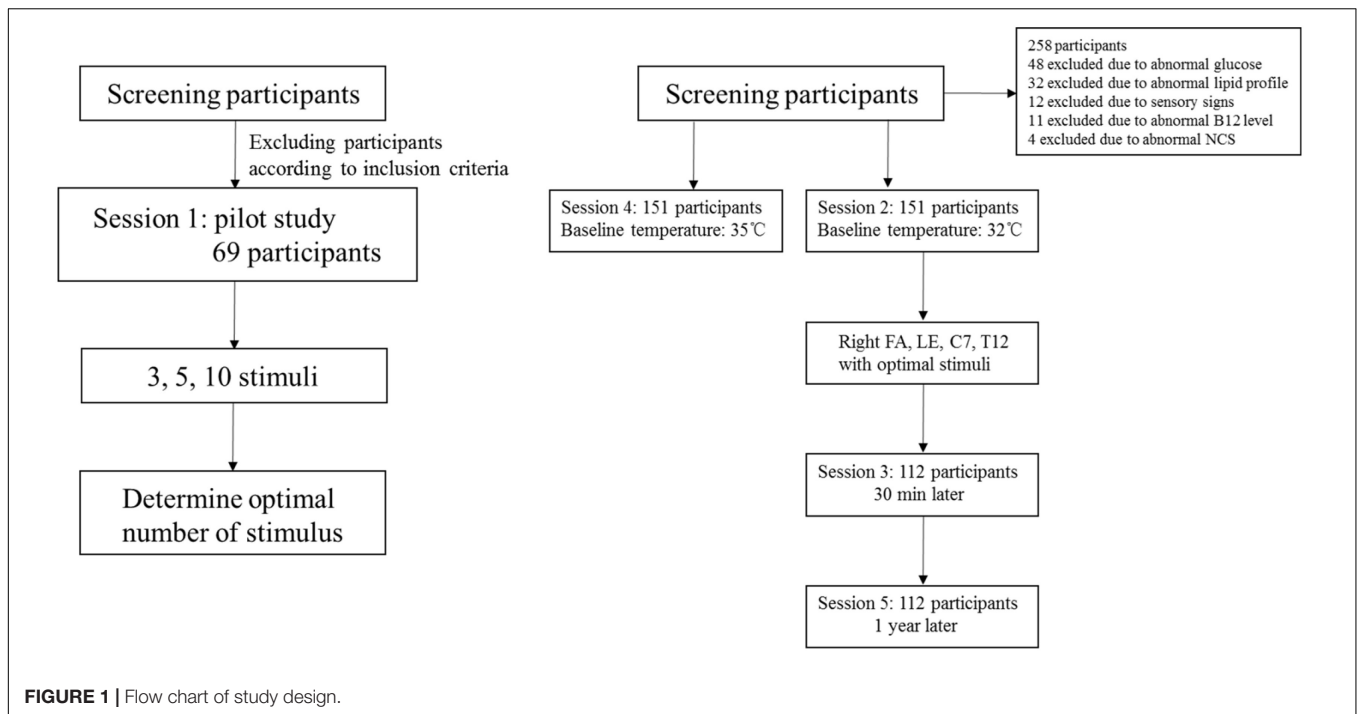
Screening participants

Excluding participants according to inclusion criteria

Session 1: pilot study 69 participants

3, 5, 10 stimuli

Determine optimal number of stimulus

Screening participants

258 participants
48 excluded due to abnormal glucose
32 excluded due to abnormal lipid profile
12 excluded due to sensory signs
11 excluded due to abnormal B12 level
4 excluded due to abnormal NCS

Session 4: 151 participants
Baseline temperature: 35℃

Session 2: 151 participants
Baseline temperature: 32℃

Right FA, LE, C7, T12 with optimal stimuli

Session 3: 112 participants
30 min later

Session 5: 112 participants
1 year later

**FIGURE 1 |** Flow chart of study design.